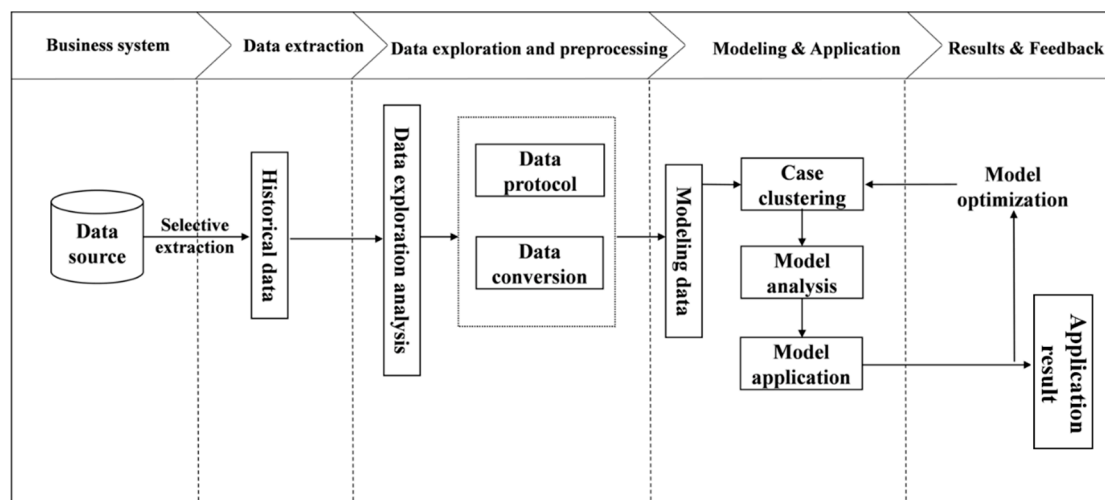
Business system
Data extraction
Data exploration and preprocessing
Modeling & Application
Results & Feedback

Data source
Selective extraction
Historical data
Data exploration analysis
Data protocol
Data conversion
Modeling data
Case clustering
Model analysis
Model application
Model optimization
Application result